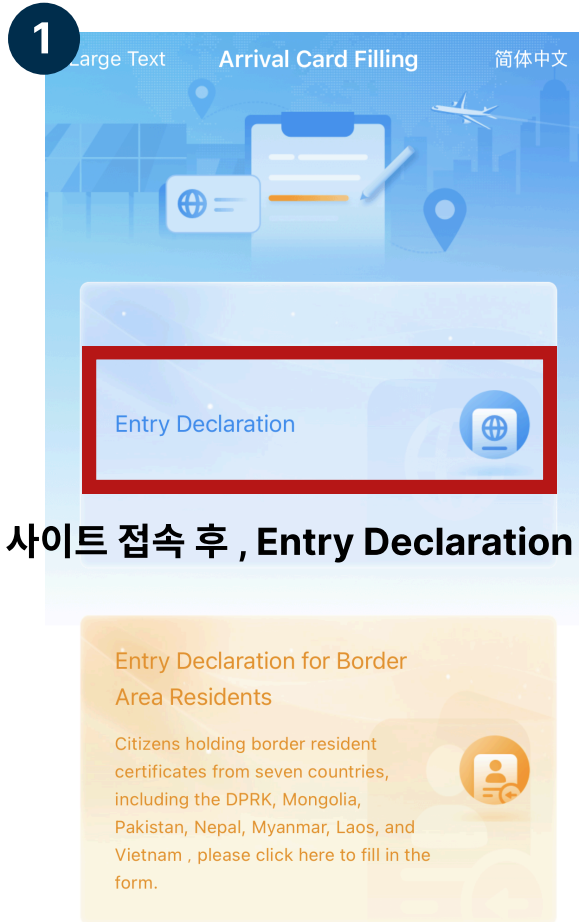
1

Large Text Arrival Card Filling 简体中文

Entry Declaration

사이트 접속 후 , Entry Declaration

Entry Declaration for Border Area Residents

Citizens holding border resident certificates from seven countries, including the DPRK, Mongolia, Pakistan, Nepal, Myanmar, Laos, and Vietnam , please click here to fill in the form.